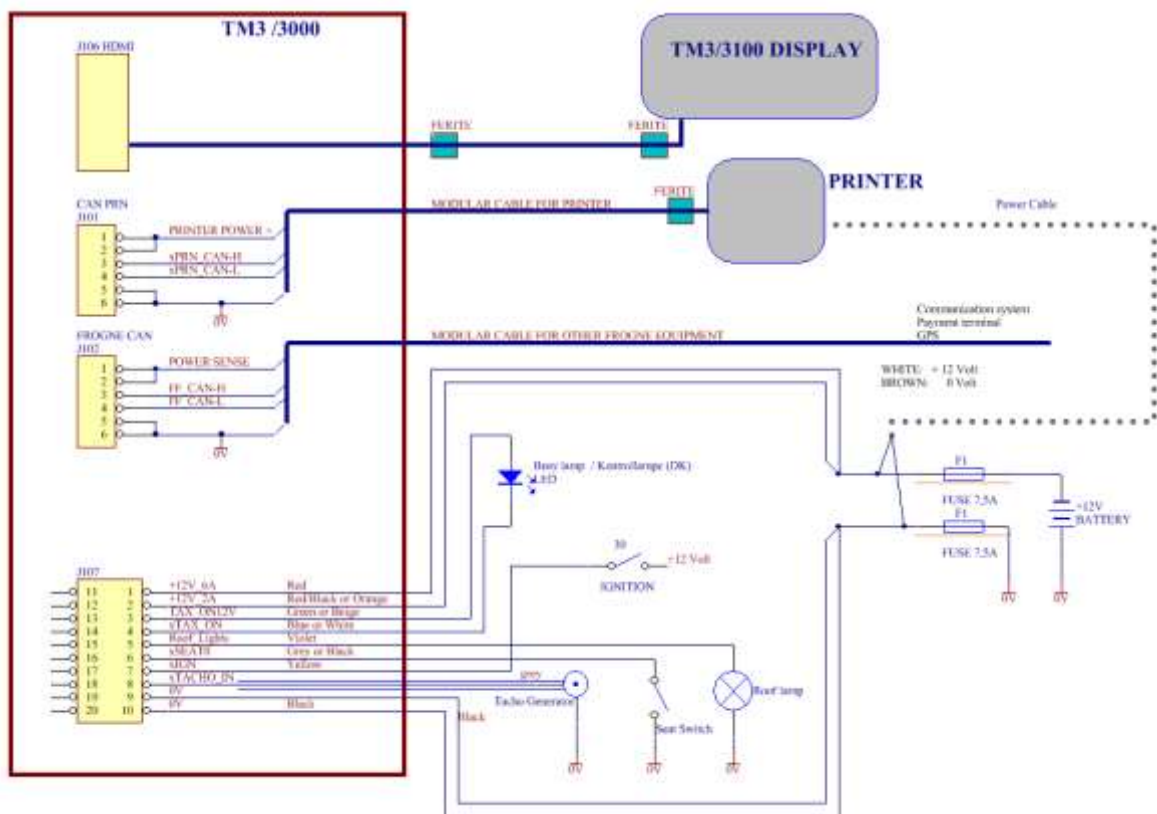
TM3 /3000

J106 HDMI

TM3/3100 DISPLAY

FERITE

FERITE

PRINTER

FERITE

CAN PRN
J101

PRINTER POWER +

xPRN_CAN-H
xPRN_CAN-L

1
2
3
4
5
6

0V

MODULAR CABLE FOR PRINTER

Power Cable

FROGNE CAN
J102

POWER SENSE

FF_CAN-H
FF_CAN-L

1
2
3
4
5
6

0V

MODULAR CABLE FOR OTHER FROGNE EQUIPMENT

Communication system
Payment terminal
GPS

WHITE: + 12 Volt
BROWN: 0 Volt

Busy lamp / Kontrollampe (DK)
LED

F1
FUSE 7,5A

F1
FUSE 7,5A

+12V
BATTERY

0V

0V

30

+12 Volt

IGNITION

J107

| 11 | 1 | +12V_6A | Red |
|---|---|---|---|
| 12 | 2 | +12V_2A | Red/Black or Orange |
| 13 | 3 | TAX_ON12V | Green or Beige |
| 14 | 4 | xTAX_ON | Blue or White |
| 15 | 5 | Roof_Lights | Violet |
| 16 | 6 | xSEAT0 | Grey or Black |
| 17 | 7 | xIGN | Yellow |
| 18 | 8 | xTACHO_IN | |
| 19 | 9 | 0V | |
| 20 | 10 | 0V | Black |

Tacho Generator

Seat Switch

Roof lamp

Black

0V

0V

0V